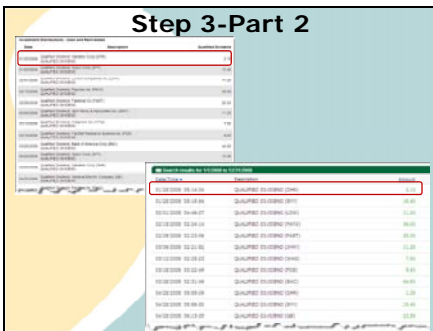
Step 3-Part 2

Investment Distributions - Cash and Reinvested

| Date | Description | Qualified Dividend |
|---|---|---|
| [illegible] | QUALIFIED DIVIDEND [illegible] | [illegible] |

Search results for 1/1/2008 to 12/31/2008

| Date/Time | Description | Amount |
|---|---|---|
| 01/28/2008 08:14:06 | QUALIFIED DIVIDEND (DHR) | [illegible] |
| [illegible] | QUALIFIED DIVIDEND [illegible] | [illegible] |